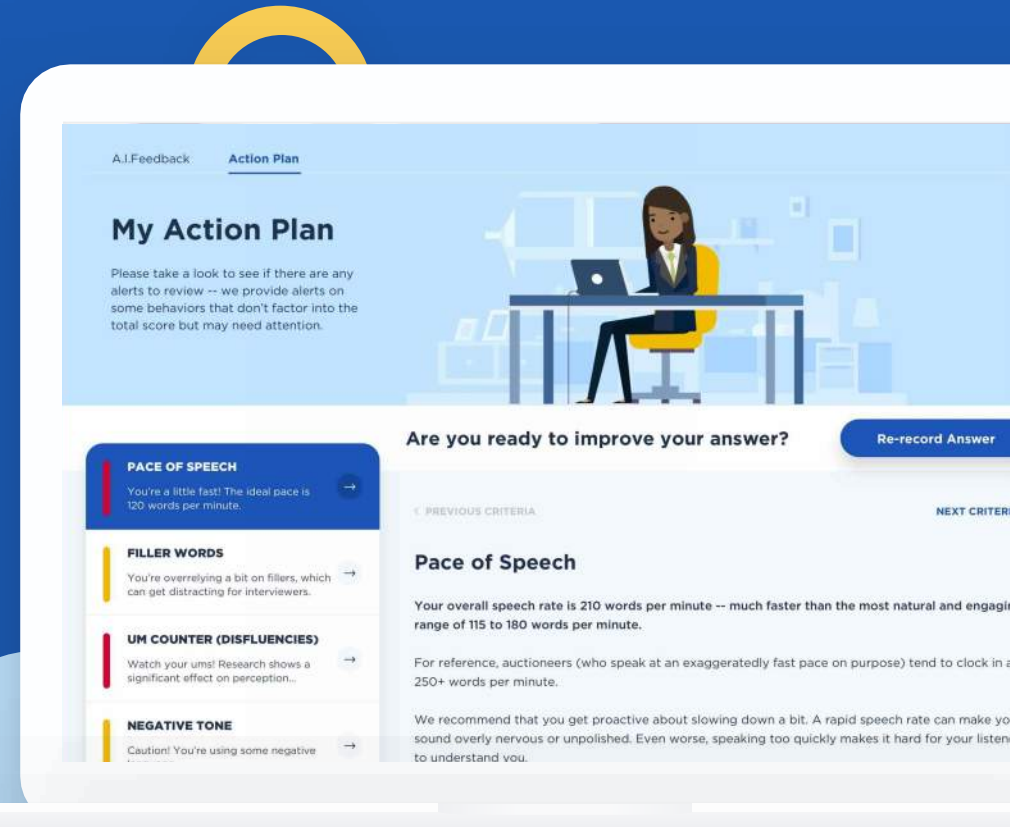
A.I.Feedback Action Plan

My Action Plan

Please take a look to see if there are any alerts to review -- we provide alerts on some behaviors that don't factor into the total score but may need attention.

Are you ready to improve your answer?

Re-record Answer

PACE OF SPEECH
You're a little fast! The ideal pace is 120 words per minute.

FILLER WORDS
You're overrelying a bit on fillers, which can get distracting for interviewers.

UM COUNTER (DISFLUENCIES)
Watch your ums! Research shows a significant effect on perception...

NEGATIVE TONE
Caution! You're using some negative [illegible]

‹ PREVIOUS CRITERIA

NEXT CRITER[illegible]

Pace of Speech

Your overall speech rate is 210 words per minute -- much faster than the most natural and engagi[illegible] range of 115 to 180 words per minute.

For reference, auctioneers (who speak at an exaggeratedly fast pace on purpose) tend to clock in a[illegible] 250+ words per minute.

We recommend that you get proactive about slowing down a bit. A rapid speech rate can make yo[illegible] sound overly nervous or unpolished. Even worse, speaking too quickly makes it hard for your listen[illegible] to understand you.